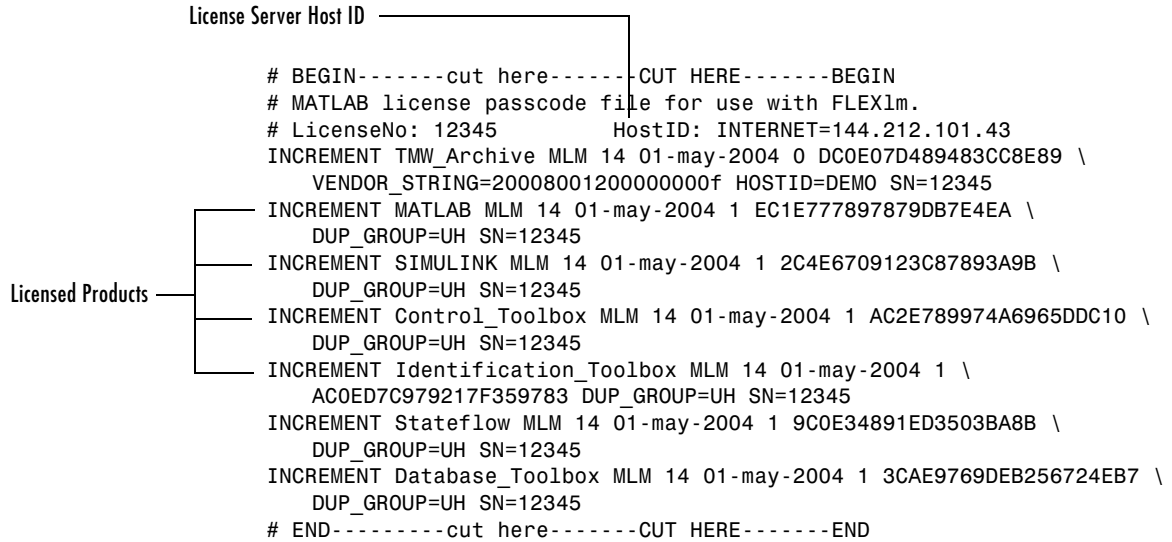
License Server Host ID

# BEGIN-------cut here-------CUT HERE-------BEGIN
# MATLAB license passcode file for use with FLEXlm.
# LicenseNo: 12345 HostID: INTERNET=144.212.101.43
INCREMENT TMW_Archive MLM 14 01-may-2004 0 DC0E07D489483CC8E89 \
VENDOR_STRING=20008001200000000f HOSTID=DEMO SN=12345
INCREMENT MATLAB MLM 14 01-may-2004 1 EC1E777897879DB7E4EA \
DUP_GROUP=UH SN=12345
INCREMENT SIMULINK MLM 14 01-may-2004 1 2C4E6709123C87893A9B \
DUP_GROUP=UH SN=12345
INCREMENT Control_Toolbox MLM 14 01-may-2004 1 AC2E789974A6965DDC10 \
DUP_GROUP=UH SN=12345
INCREMENT Identification_Toolbox MLM 14 01-may-2004 1 \
AC0ED7C979217F359783 DUP_GROUP=UH SN=12345
INCREMENT Stateflow MLM 14 01-may-2004 1 9C0E34891ED3503BA8B \
DUP_GROUP=UH SN=12345
INCREMENT Database_Toolbox MLM 14 01-may-2004 1 3CAE9769DEB256724EB7 \
DUP_GROUP=UH SN=12345
# END---------cut here-------CUT HERE-------END

Licensed Products